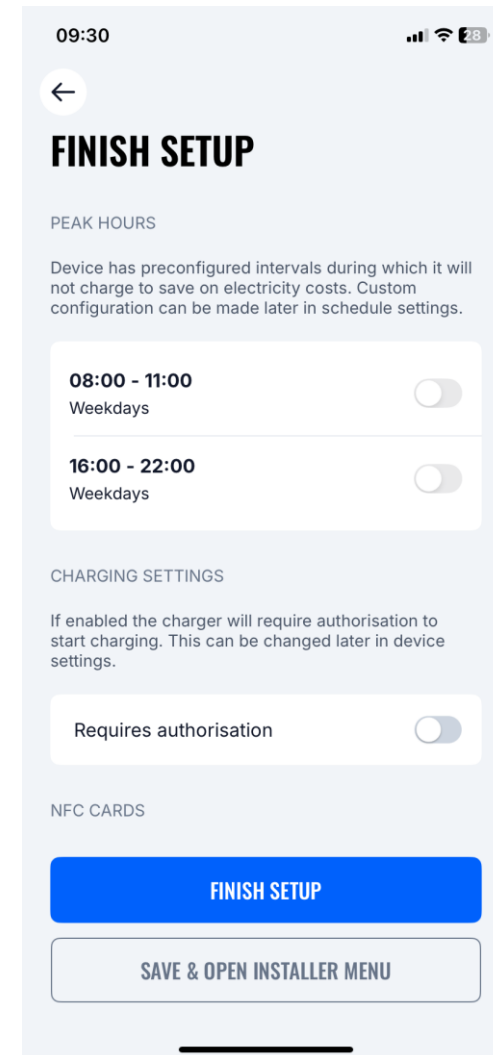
09:30

28

←

FINISH SETUP

PEAK HOURS

Device has preconfigured intervals during which it will not charge to save on electricity costs. Custom configuration can be made later in schedule settings.

08:00 - 11:00
Weekdays

16:00 - 22:00
Weekdays

CHARGING SETTINGS

If enabled the charger will require authorisation to start charging. This can be changed later in device settings.

Requires authorisation

NFC CARDS

FINISH SETUP

SAVE & OPEN INSTALLER MENU